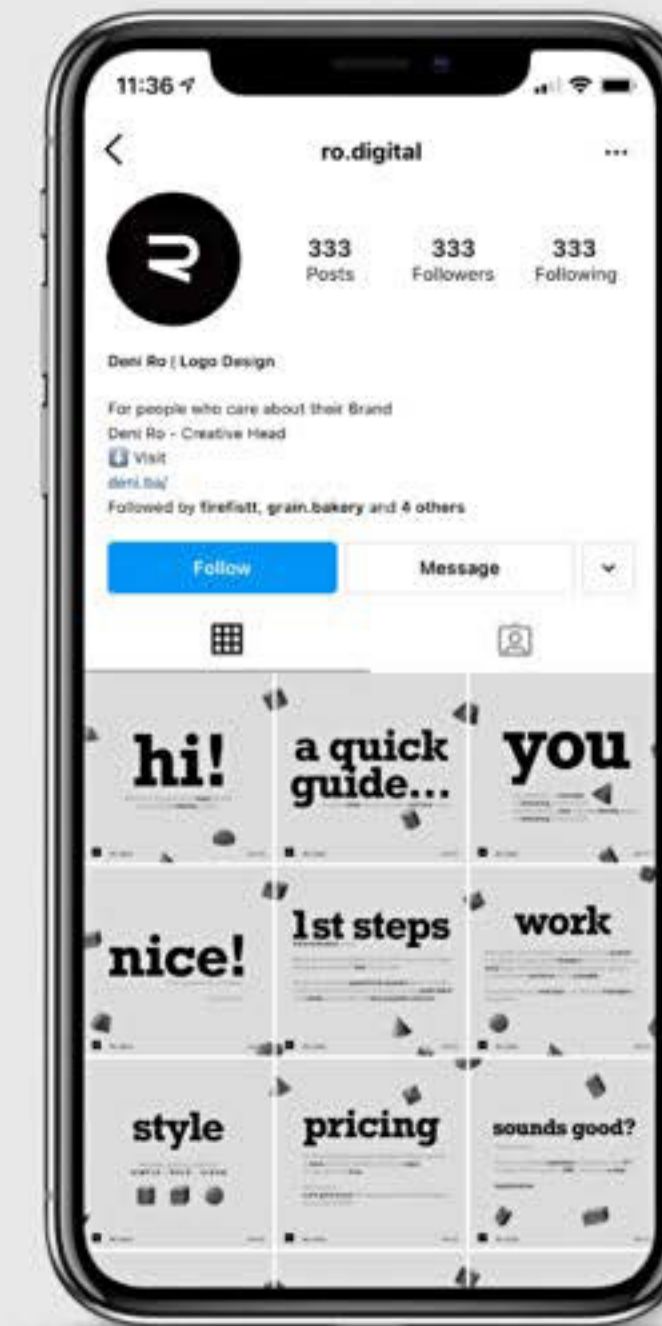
11:36

ro.digital

...

333 Posts

333 Followers

333 Following

Deni Ro | Logo Design

For people who care about their Brand
Deni Ro - Creative Head
Visit
deni.ba/
Followed by firefistt, grain.bakery and 4 others

Follow

Message

hi!

a quick guide...

you

nice!

1st steps

work

style

pricing

sounds good?